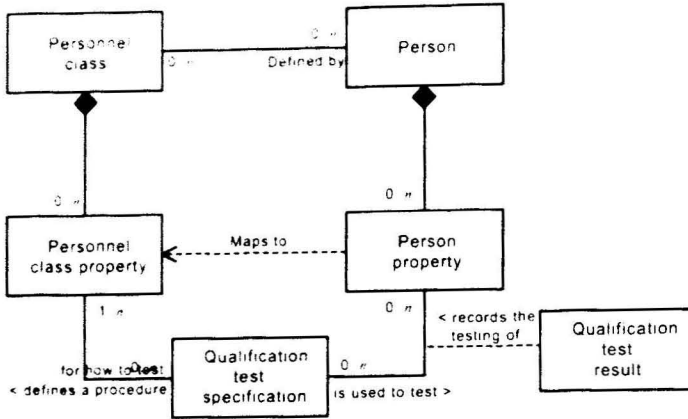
Personnel class

Person

0..n

0..n

Defined by

0..n

Personnel class property

Maps to

0..n

Person property

1..n

0..n

< records the testing of

Qualification test result

for how to test

0..n

< defines a procedure

Qualification test specification

0..n

is used to test >